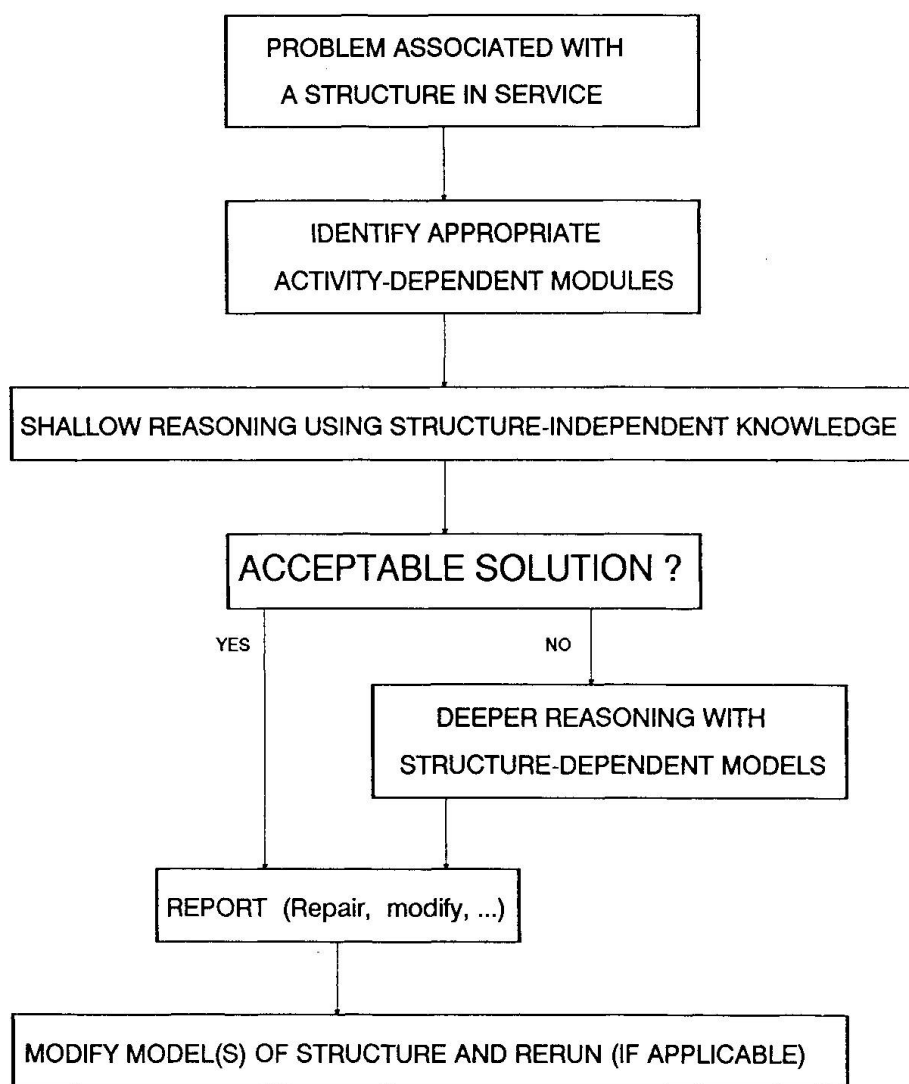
PROBLEM ASSOCIATED WITH A STRUCTURE IN SERVICE

IDENTIFY APPROPRIATE ACTIVITY-DEPENDENT MODULES

SHALLOW REASONING USING STRUCTURE-INDEPENDENT KNOWLEDGE

ACCEPTABLE SOLUTION ?

YES

NO

DEEPER REASONING WITH STRUCTURE-DEPENDENT MODELS

REPORT (Repair, modify, ...)

MODIFY MODEL(S) OF STRUCTURE AND RERUN (IF APPLICABLE)